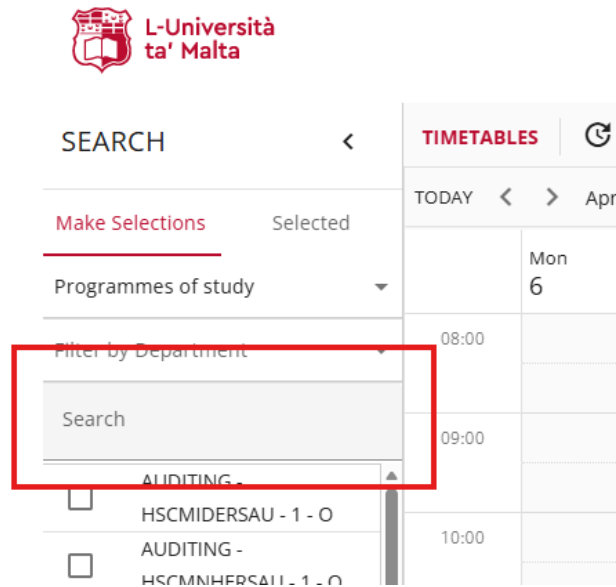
L-Università ta' Malta

SEARCH <

Make Selections Selected

Programmes of study

Filter by Department

Search

AUDITING - HSCMIDERSAU - 1 - O

AUDITING - HSCMNHERSAU - 1 - O

TIMETABLES

TODAY < > Apr

Mon 6

08:00

09:00

10:00